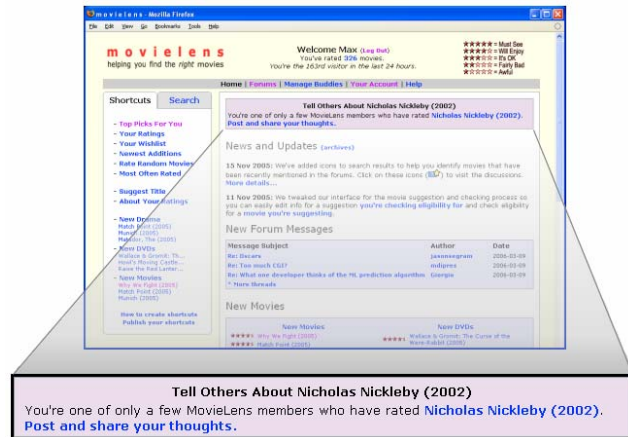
movielens - Mozilla Firefox
File Edit View Go Bookmarks Tools Help

movielens
helping you find the right movies

Welcome Max (Log Out)
You've rated 326 movies.
You're the 163rd visitor in the last 24 hours.

★★★★★ = Must See
★★★★☆ = Will Enjoy
★★★☆☆ = It's OK
★★☆☆☆ = Fairly Bad
★☆☆☆☆ = Awful

Home | Forums | Manage Buddies | Your Account | Help

Shortcuts Search

- Top Picks For You
- Your Ratings
- Your Wishlist
- Newest Additions
- Rate Random Movies
- Most Often Rated

- Suggest Title
- About Your Ratings

- New Drama
Match Point (2005)
Munich (2005)
Maiden, The (2005)
- New DVDs
Wallace & Gromit: Th...
Howl's Moving Castle...
Raise the Red Lanter...
- New Movies
Why We Fight (2005)
Match Point (2005)
Munich (2005)

How to create shortcuts
Publish your shortcuts

Tell Others About Nicholas Nickleby (2002)
You're one of only a few MovieLens members who have rated Nicholas Nickleby (2002). Post and share your thoughts.

News and Updates (archives)

15 Nov 2005: We've added icons to search results to help you identify movies that have been recently mentioned in the forums. Click on these icons ([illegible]) to visit the discussions. More details...

11 Nov 2005: We tweaked our interface for the movie suggestion and checking process so you can easily edit info for a suggestion you're checking eligibility for and check eligibility for a movie you're suggesting.

New Forum Messages

| Message Subject | Author | Date |
|---|---|---|
| Re: Oscars | jasonaegram | 2006-03-09 |
| Re: Too much CGI? | mdipres | 2006-03-09 |
| Re: What one developer thinks of the ML prediction algorithm | Giorgio | 2006-03-09 |
| * More threads | | |

New Movies

| New Movies | New DVDs |
|---|---|
| ★★★★ Why We Fight (2005) | ★★★★ Wallace & Gromit: The Curse of the Were-Rabbit (2005) |
| ★★★★ Match Point (2005) | |

Tell Others About Nicholas Nickleby (2002)
You're one of only a few MovieLens members who have rated Nicholas Nickleby (2002). Post and share your thoughts.